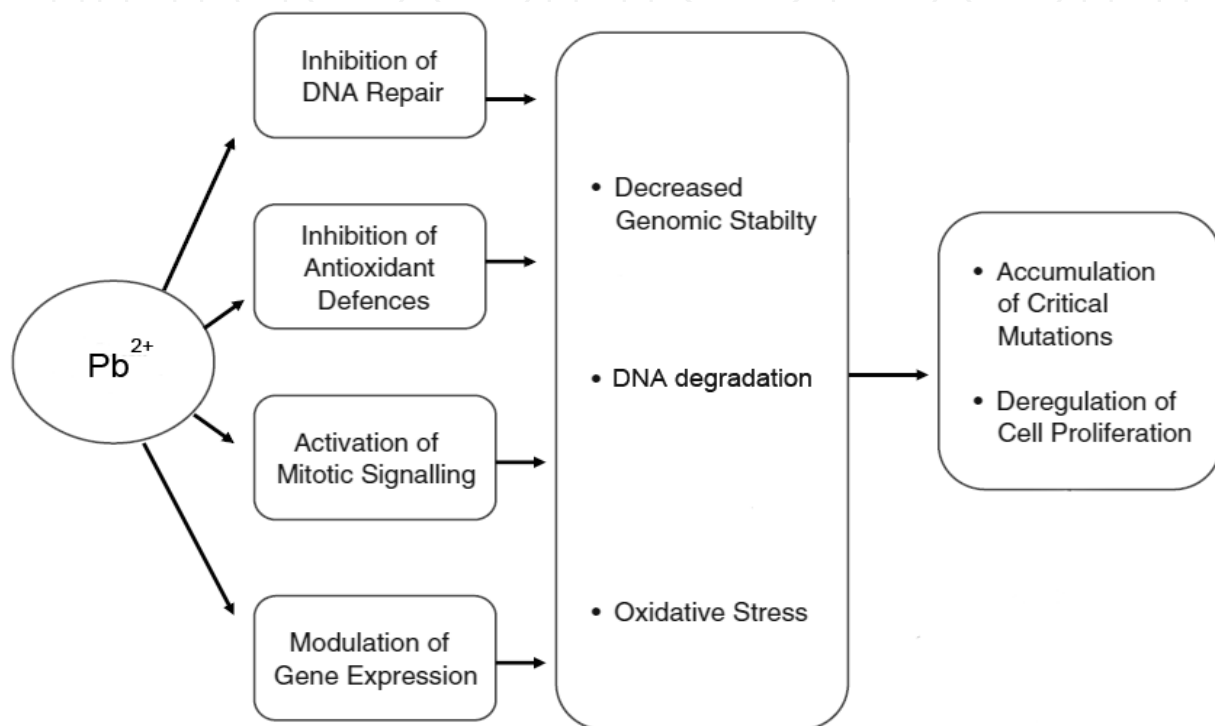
$Pb^{2+}$

Inhibition of DNA Repair

Inhibition of Antioxidant Defences

Activation of Mitotic Signalling

Modulation of Gene Expression

• Decreased Genomic Stabilty

• DNA degradation

• Oxidative Stress

• Accumulation of Critical Mutations

• Deregulation of Cell Proliferation